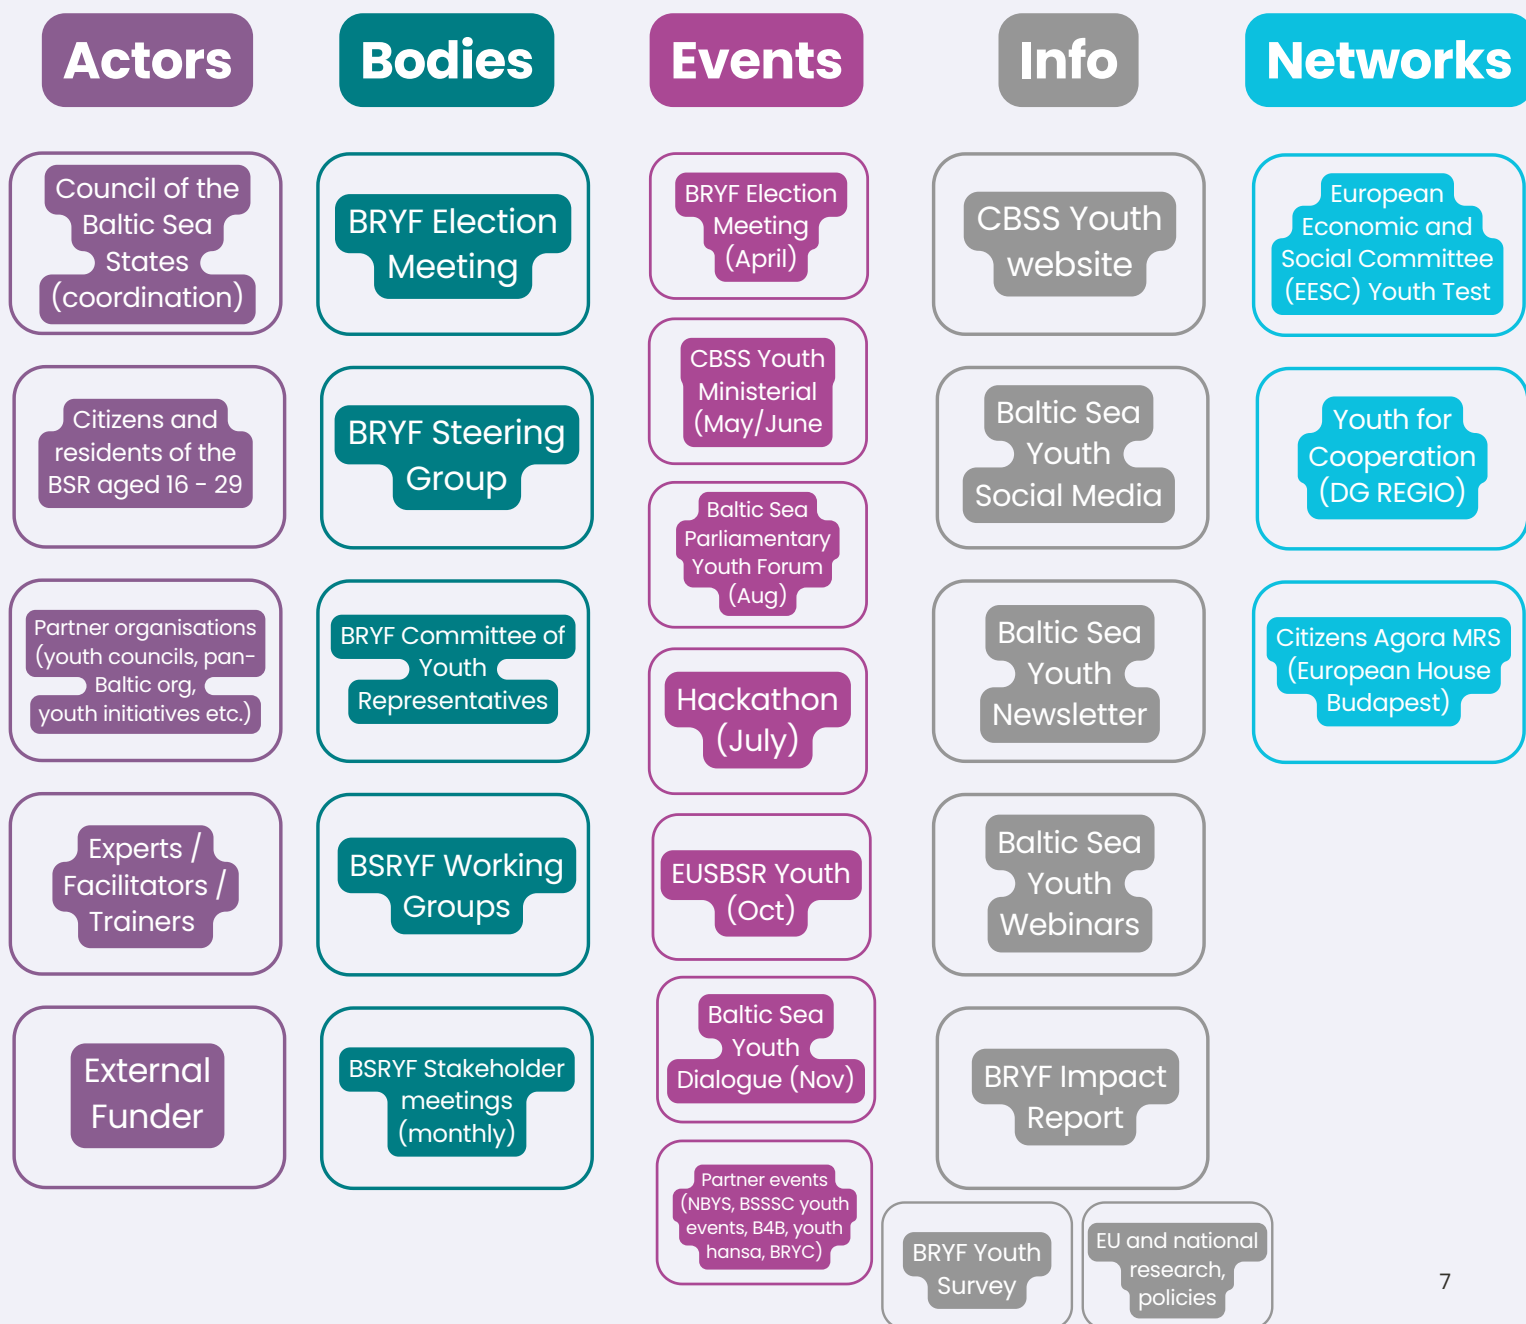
Actors

Council of the Baltic Sea States (coordination)

Citizens and residents of the BSR aged 16 - 29

Partner organisations (youth councils, pan-Baltic org, youth initiatives etc.)

Experts / Facilitators / Trainers

External Funder

Bodies

BRYF Election Meeting

BRYF Steering Group

BRYF Committee of Youth Representatives

BSRYF Working Groups

BSRYF Stakeholder meetings (monthly)

Events

BRYF Election Meeting (April)

CBSS Youth Ministerial (May/June

Baltic Sea Parliamentary Youth Forum (Aug)

Hackathon (July)

EUSBSR Youth (Oct)

Baltic Sea Youth Dialogue (Nov)

Partner events (NBYS, BSSSC youth events, B4B, youth hansa, BRYC)

Info

CBSS Youth website

Baltic Sea Youth Social Media

Baltic Sea Youth Newsletter

Baltic Sea Youth Webinars

BRYF Impact Report

BRYF Youth Survey

EU and national research, policies

Networks

European Economic and Social Committee (EESC) Youth Test

Youth for Cooperation (DG REGIO)

Citizens Agora MRS (European House Budapest)

7